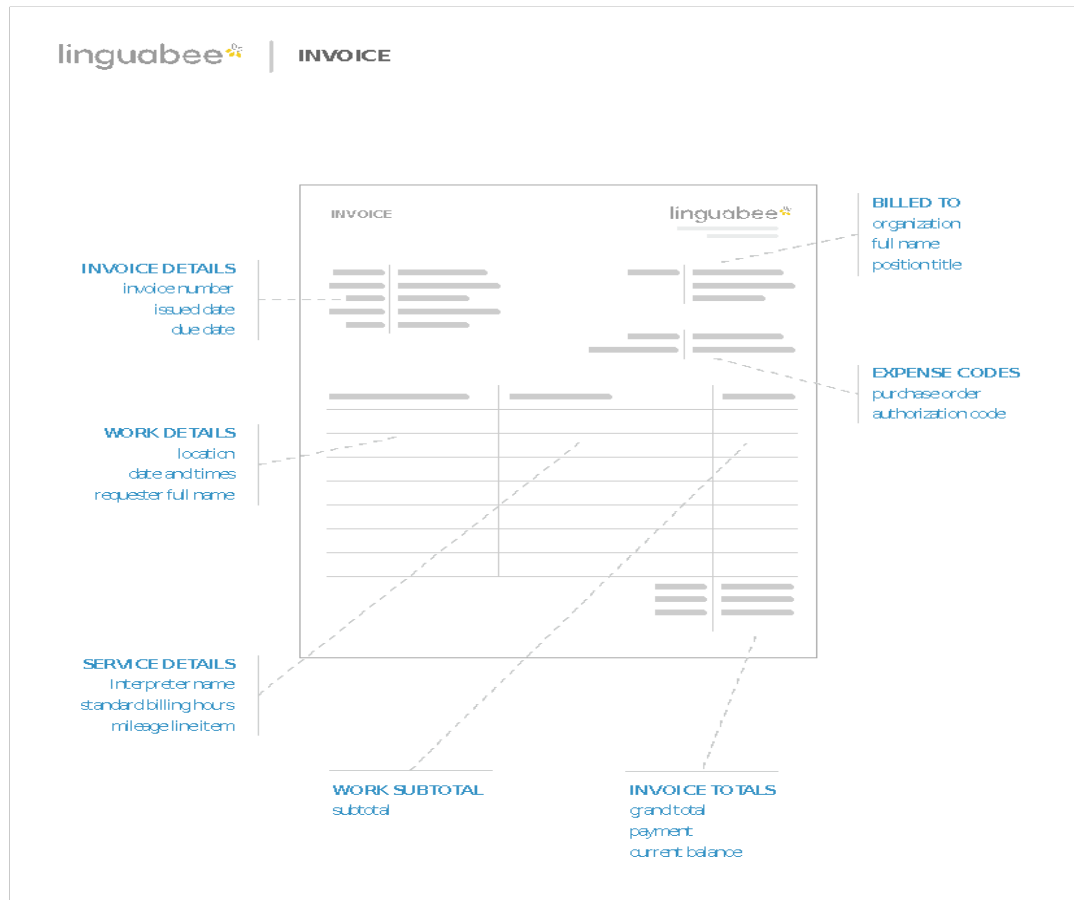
linguabee | INVOICE

INVOICE

linguabee

BILLED TO
organization
full name
position title

INVOICE DETAILS
invoice number
issued date
due date

EXPENSE CODES
purchase order
authorization code

WORK DETAILS
location
date and times
requester full name

SERVICE DETAILS
Interpreter name
standard billing hours
mileage line item

WORK SUBTOTAL
subtotal

INVOICE TOTALS
grand total
payment
current balance